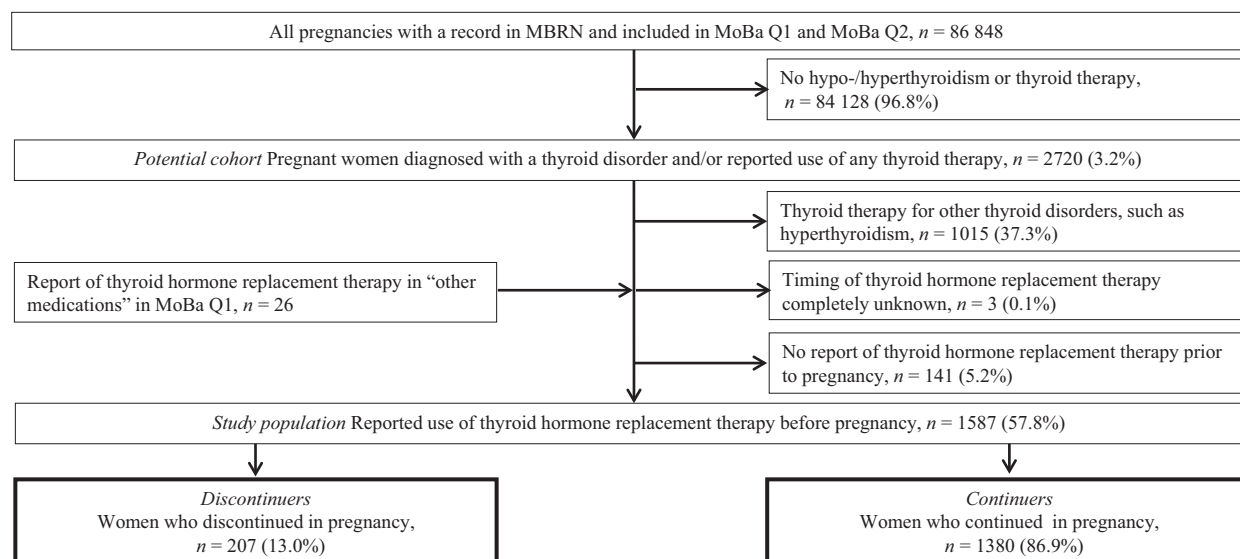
All pregnancies with a record in MBRN and included in MoBa Q1 and MoBa Q2, $n$ = 86 848

No hypo-/hyperthyroidism or thyroid therapy, $n$ = 84 128 (96.8%)

*Potential cohort* Pregnant women diagnosed with a thyroid disorder and/or reported use of any thyroid therapy, $n$ = 2720 (3.2%)

Thyroid therapy for other thyroid disorders, such as hyperthyroidism, $n$ = 1015 (37.3%)

Report of thyroid hormone replacement therapy in "other medications" in MoBa Q1, $n$ = 26

Timing of thyroid hormone replacement therapy completely unknown, $n$ = 3 (0.1%)

No report of thyroid hormone replacement therapy prior to pregnancy, $n$ = 141 (5.2%)

*Study population* Reported use of thyroid hormone replacement therapy before pregnancy, $n$ = 1587 (57.8%)

*Discontinuers*
Women who discontinued in pregnancy, $n$ = 207 (13.0%)

*Continuers*
Women who continued in pregnancy, $n$ = 1380 (86.9%)